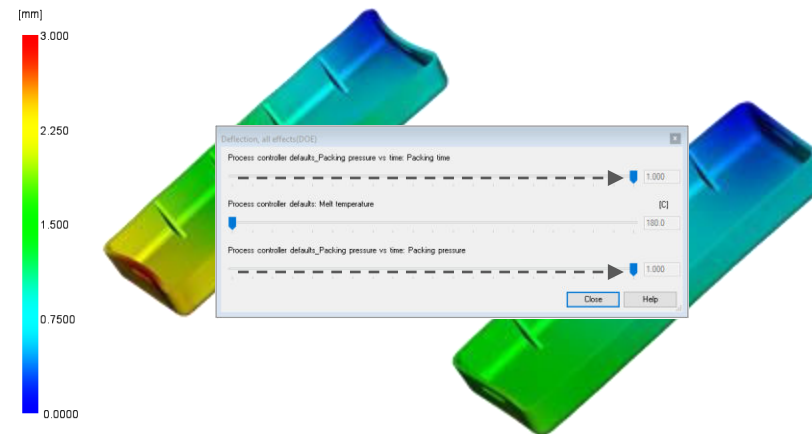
[mm]
3.000
2.250
1.500
0.7500
0.0000

Deflection, all effects(DOE)

Process controller defaults_Packing pressure vs time: Packing time
1.000

Process controller defaults: Melt temperature
[C]
180.0

Process controller defaults_Packing pressure vs time: Packing pressure
1.000

Close
Help